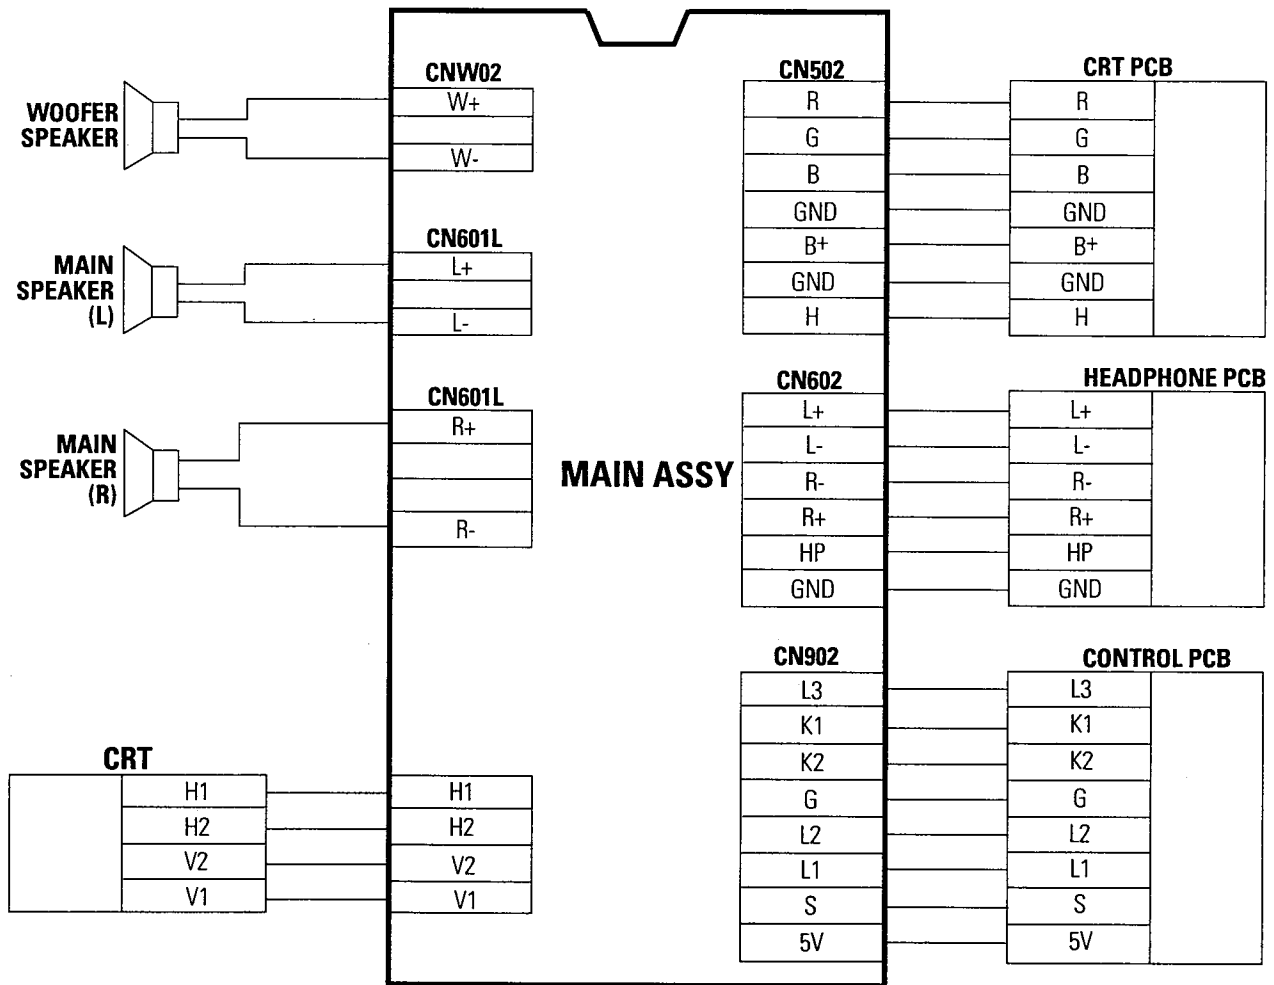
WOOFER SPEAKER

CNW02

W+

W-

MAIN SPEAKER (L)

CN601L

L+

L-

MAIN SPEAKER (R)

CN601L

R+

R-

MAIN ASSY

CRT

H1
H2
V2
V1

H1
H2
V2
V1

CN502

R
G
B
GND
B+
GND
H

CRT PCB

R
G
B
GND
B+
GND
H

CN602

L+
L-
R-
R+
HP
GND

HEADPHONE PCB

L+
L-
R-
R+
HP
GND

CN902

L3
K1
K2
G
L2
L1
S
5V

CONTROL PCB

L3
K1
K2
G
L2
L1
S
5V